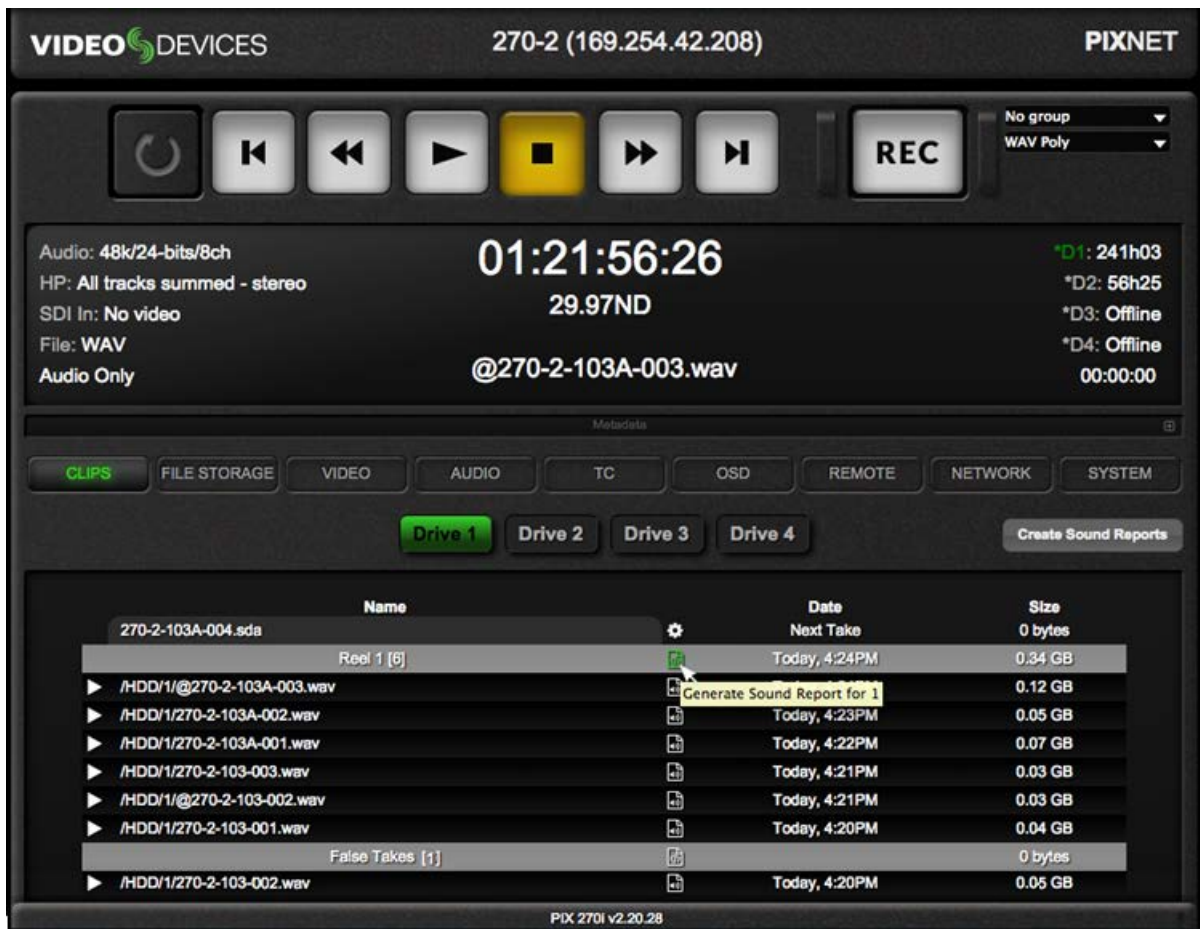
VIDEO DEVICES

270-2 (169.254.42.208)

PIXNET

REC

No group
WAV Poly

Audio: 48k/24-bits/8ch
HP: All tracks summed - stereo
SDI In: No video
File: WAV
Audio Only

01:21:56:26
29.97ND

@270-2-103A-003.wav

*D1: 241h03
*D2: 56h25
*D3: Offline
*D4: Offline
00:00:00

Metadata

CLIPS | FILE STORAGE | VIDEO | AUDIO | TC | OSD | REMOTE | NETWORK | SYSTEM

Drive 1 | Drive 2 | Drive 3 | Drive 4

Create Sound Reports

| Name | | Date | Size |
|---|---|---|---|
| 270-2-103A-004.sda | | Next Take | 0 bytes |
| Reel 1 [6] | | Today, 4:24PM | 0.34 GB |
| /HDD/1/@270-2-103A-003.wav | Generate Sound Report for 1 | | 0.12 GB |
| /HDD/1/270-2-103A-002.wav | | Today, 4:23PM | 0.05 GB |
| /HDD/1/270-2-103A-001.wav | | Today, 4:22PM | 0.07 GB |
| /HDD/1/270-2-103-003.wav | | Today, 4:21PM | 0.03 GB |
| /HDD/1/@270-2-103-002.wav | | Today, 4:21PM | 0.03 GB |
| /HDD/1/270-2-103-001.wav | | Today, 4:20PM | 0.04 GB |
| False Takes [1] | | | 0 bytes |
| /HDD/1/270-2-103-002.wav | | Today, 4:20PM | 0.05 GB |

PIX 270i v2.20.28